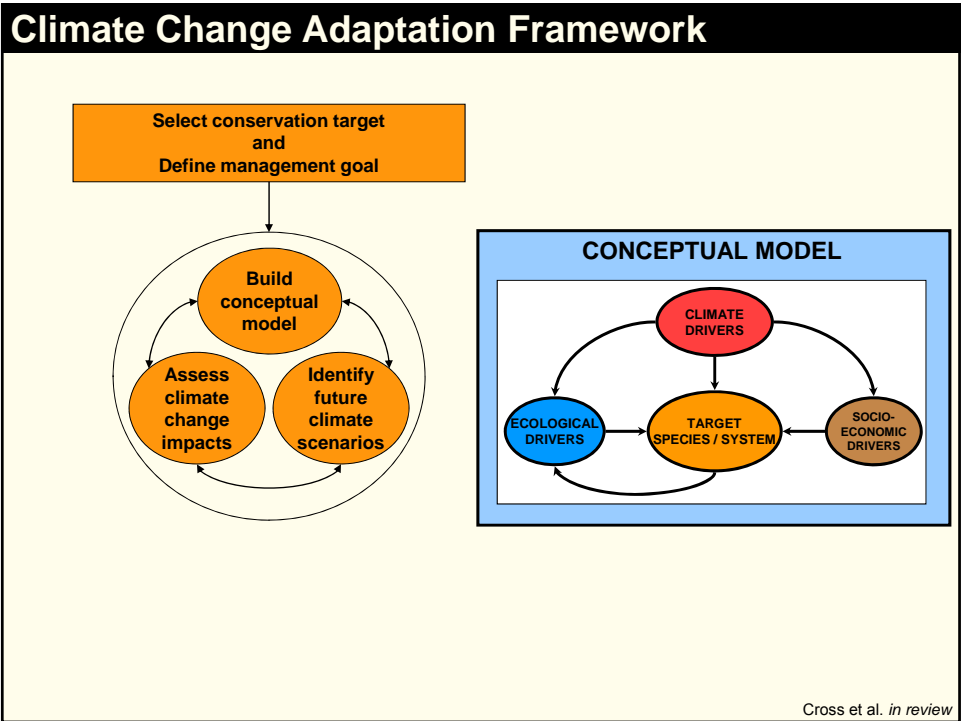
Climate Change Adaptation Framework

Select conservation target and Define management goal

Build conceptual model

Assess climate change impacts

Identify future climate scenarios

CONCEPTUAL MODEL

CLIMATE DRIVERS

ECOLOGICAL DRIVERS

TARGET SPECIES / SYSTEM

SOCIO-ECONOMIC DRIVERS

Cross et al. *in review*